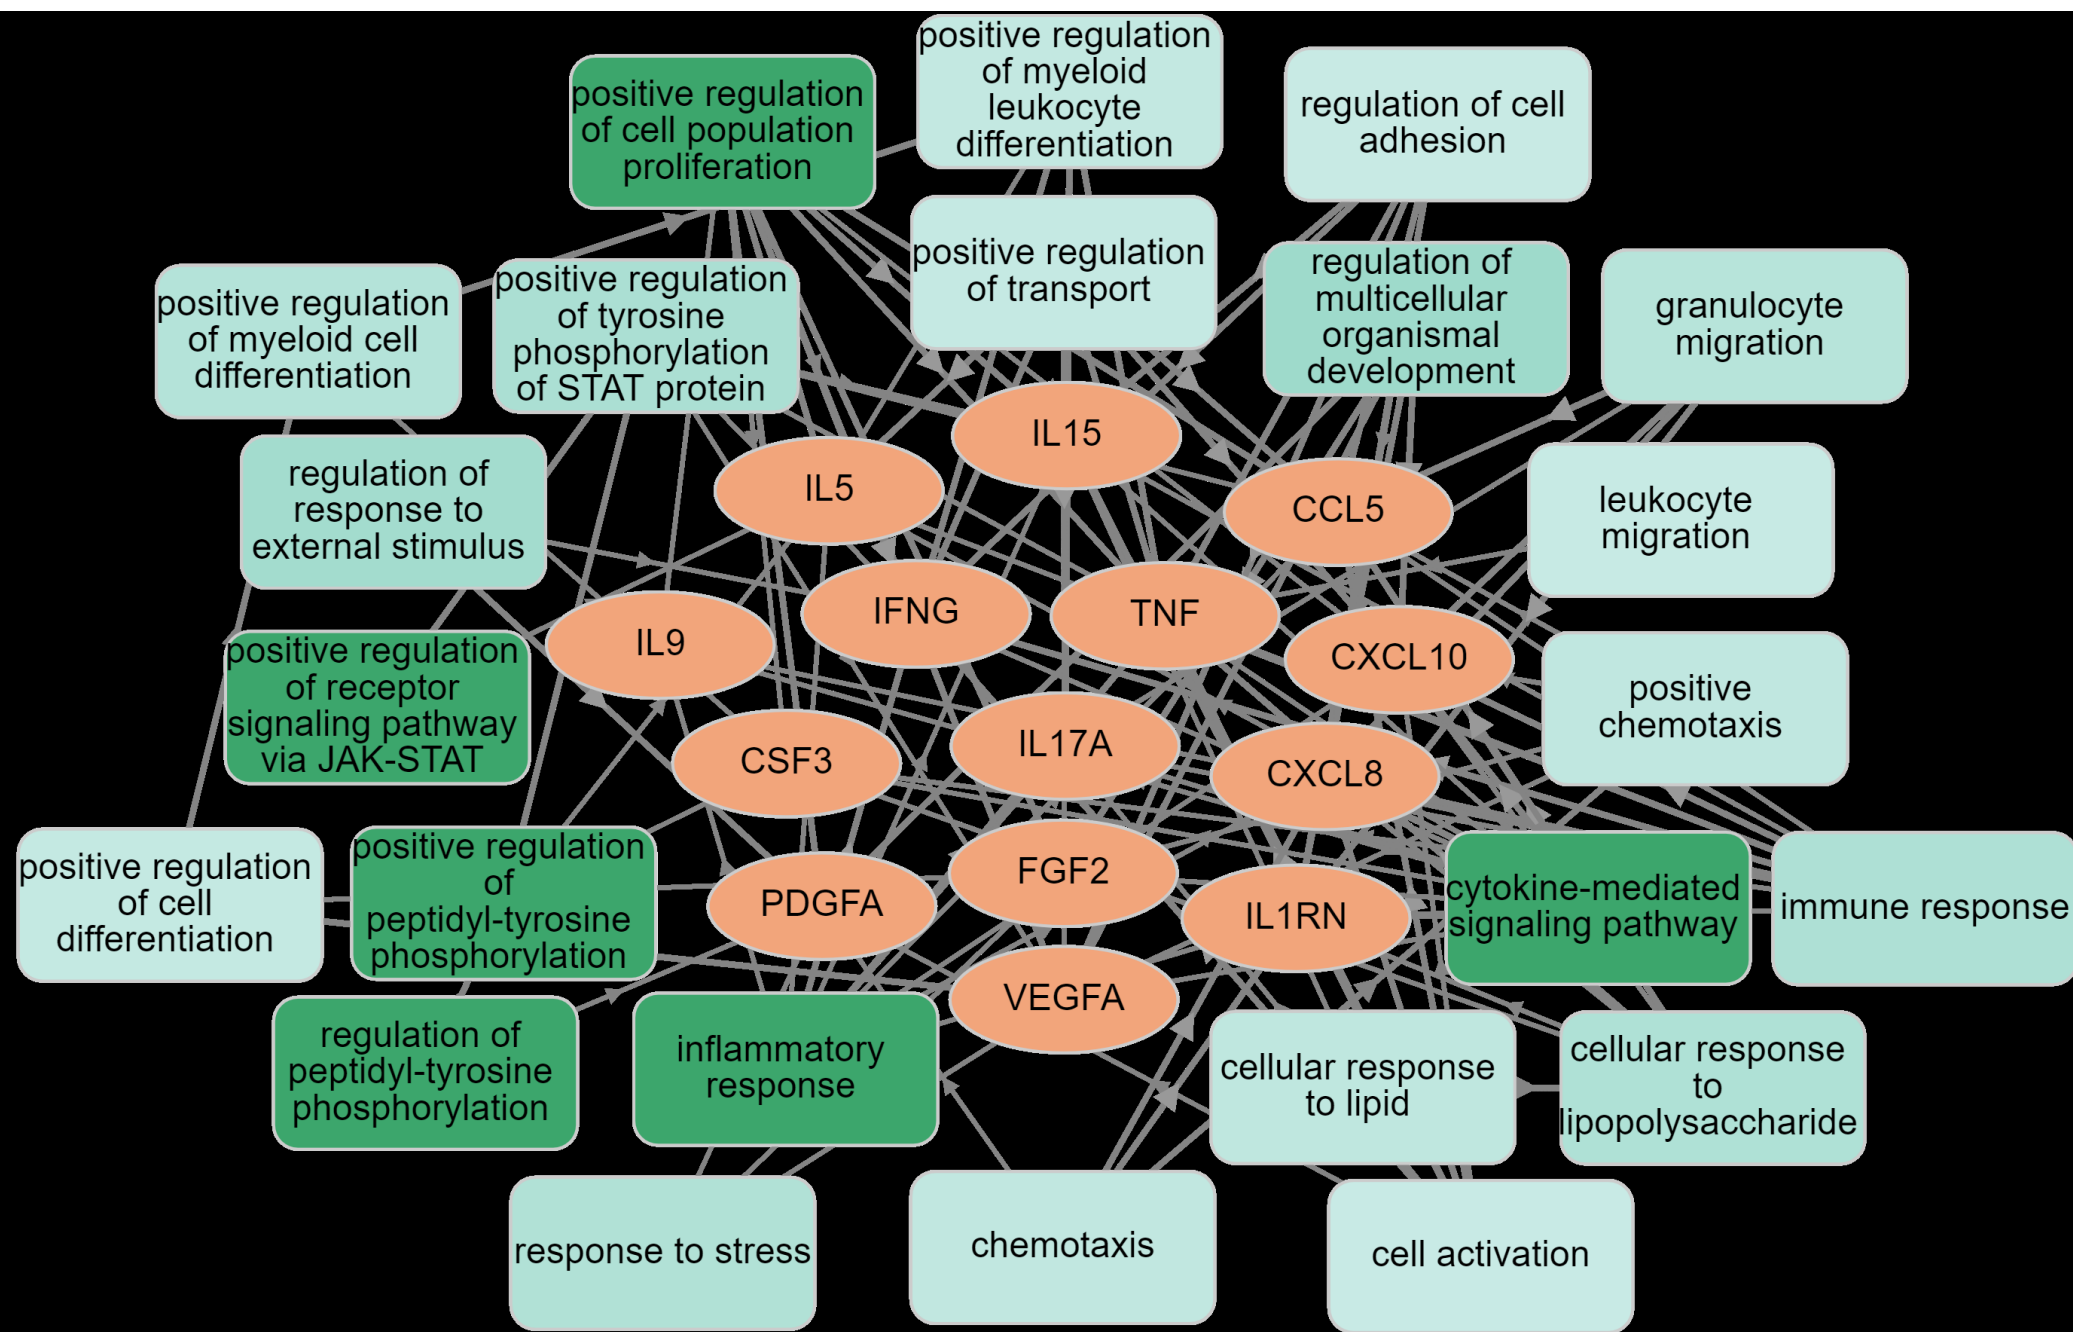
positive regulation of cell population proliferation

positive regulation of myeloid leukocyte differentiation

regulation of cell adhesion

positive regulation of transport

regulation of multicellular organismal development

granulocyte migration

positive regulation of myeloid cell differentiation

positive regulation of tyrosine phosphorylation of STAT protein

IL15

IL5

CCL5

regulation of response to external stimulus

leukocyte migration

IFNG

TNF

IL9

CXCL10

positive regulation of receptor signaling pathway via JAK-STAT

positive chemotaxis

CSF3

IL17A

CXCL8

positive regulation of cell differentiation

positive regulation of peptidyl-tyrosine phosphorylation

FGF2

PDGFA

IL1RN

cytokine-mediated signaling pathway

immune response

VEGFA

regulation of peptidyl-tyrosine phosphorylation

inflammatory response

cellular response to lipid

cellular response to lipopolysaccharide

response to stress

chemotaxis

cell activation